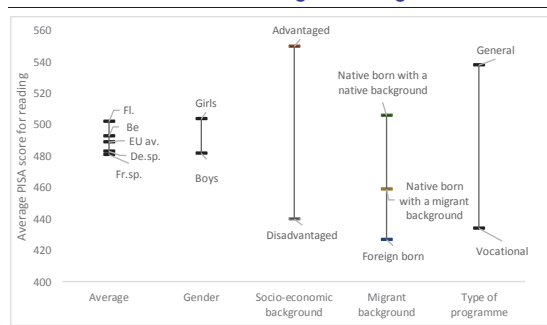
560
540
520
500
480
460
440
420
400

Average PISA score for reading

Fl.
Be
EU av.
De.sp.
Fr.sp.

Girls
Boys

Advantaged
Disadvantaged

Native born with a native background
Native born with a migrant background
Foreign born

General
Vocational

Average
Gender
Socio-economic background
Migrant background
Type of programme